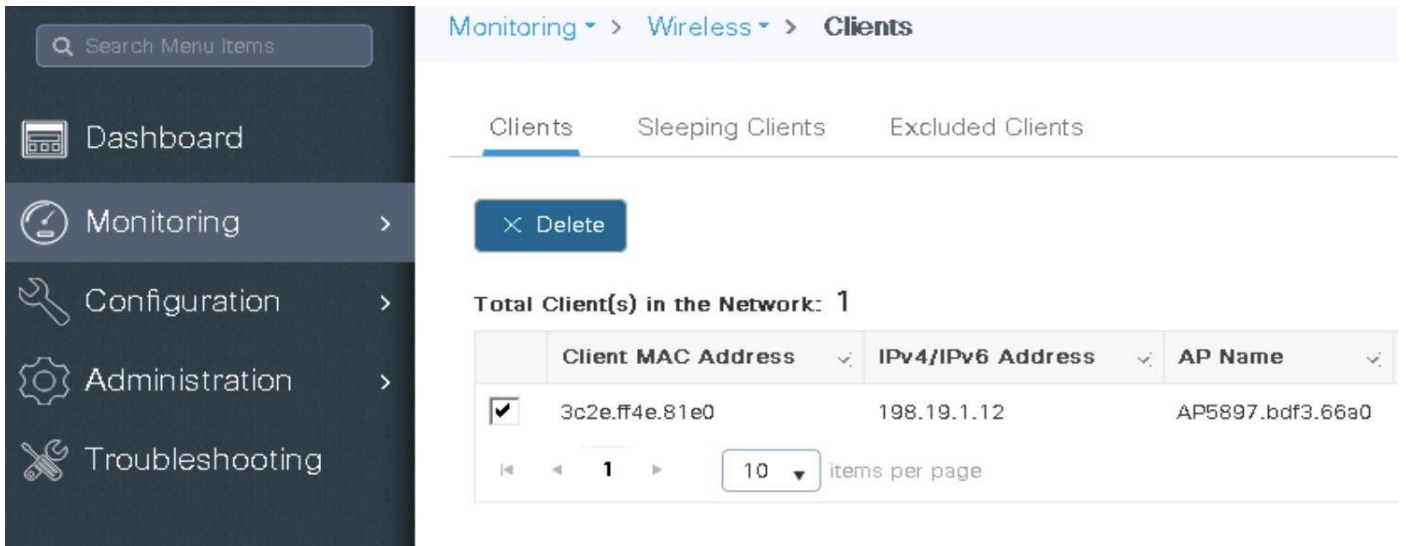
Search Menu Items

Dashboard

Monitoring

Configuration

Administration

Troubleshooting

Monitoring > Wireless > Clients

Clients Sleeping Clients Excluded Clients

× Delete

Total Client(s) in the Network: 1

| | Client MAC Address | IPv4/IPv6 Address | AP Name |
|---|---|---|---|
| ✔ | 3c2e.ff4e.81e0 | 198.19.1.12 | AP5897.bdf3.66a0 |

1 10 items per page